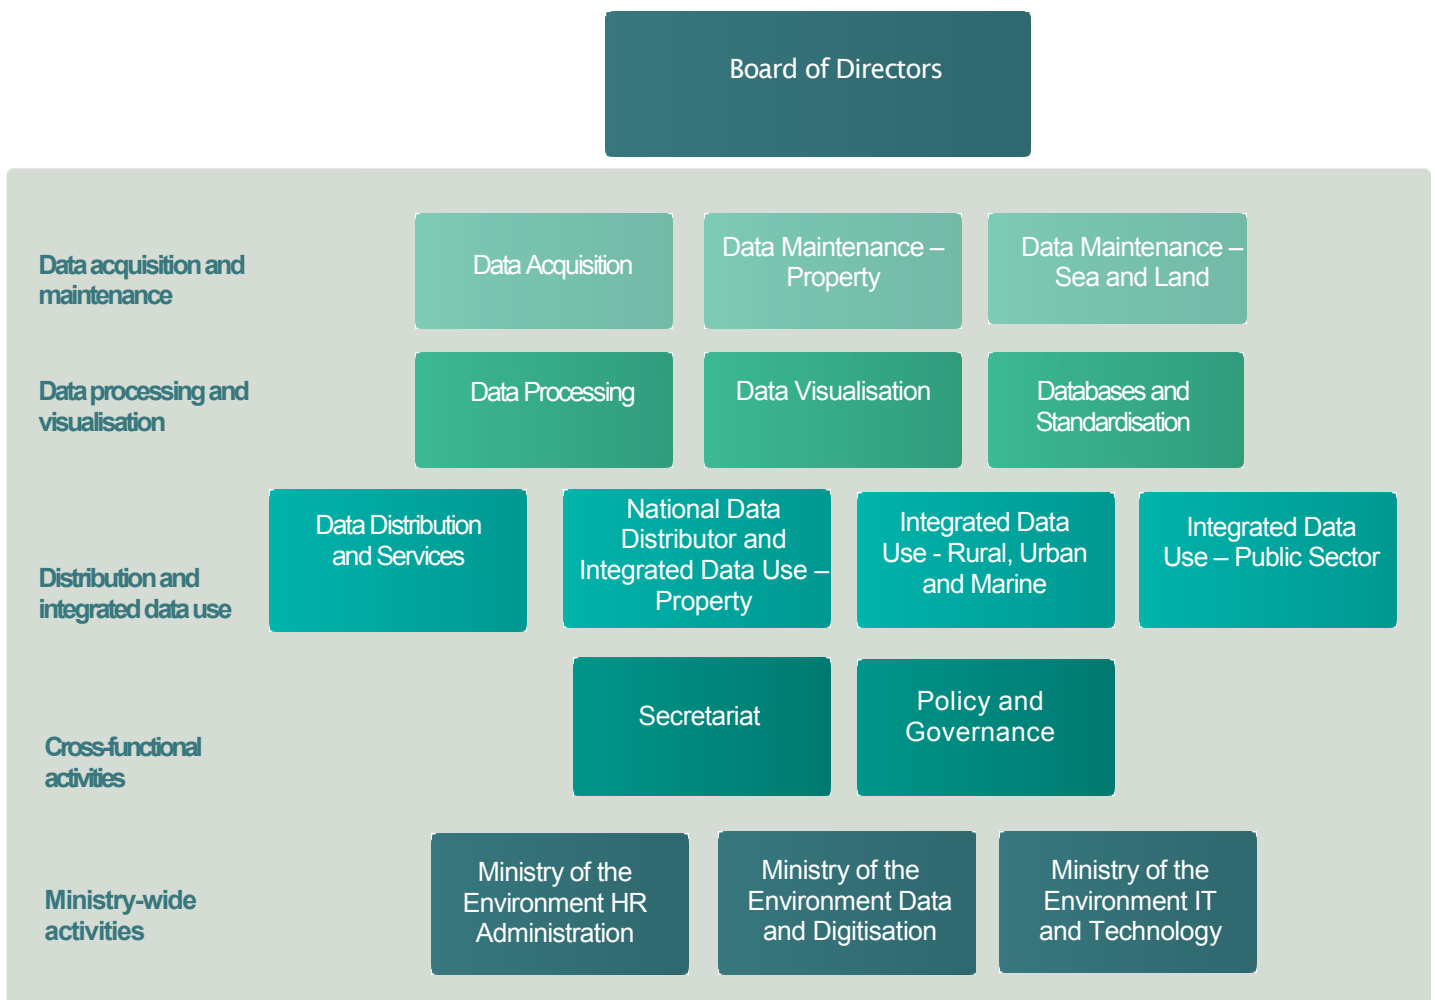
Board of Directors

Data acquisition and maintenance

Data Acquisition

Data Maintenance – Property

Data Maintenance – Sea and Land

Data processing and visualisation

Data Processing

Data Visualisation

Databases and Standardisation

Distribution and integrated data use

Data Distribution and Services

National Data Distributor and Integrated Data Use – Property

Integrated Data Use - Rural, Urban and Marine

Integrated Data Use – Public Sector

Cross-functional activities

Secretariat

Policy and Governance

Ministry-wide activities

Ministry of the Environment HR Administration

Ministry of the Environment Data and Digitisation

Ministry of the Environment IT and Technology